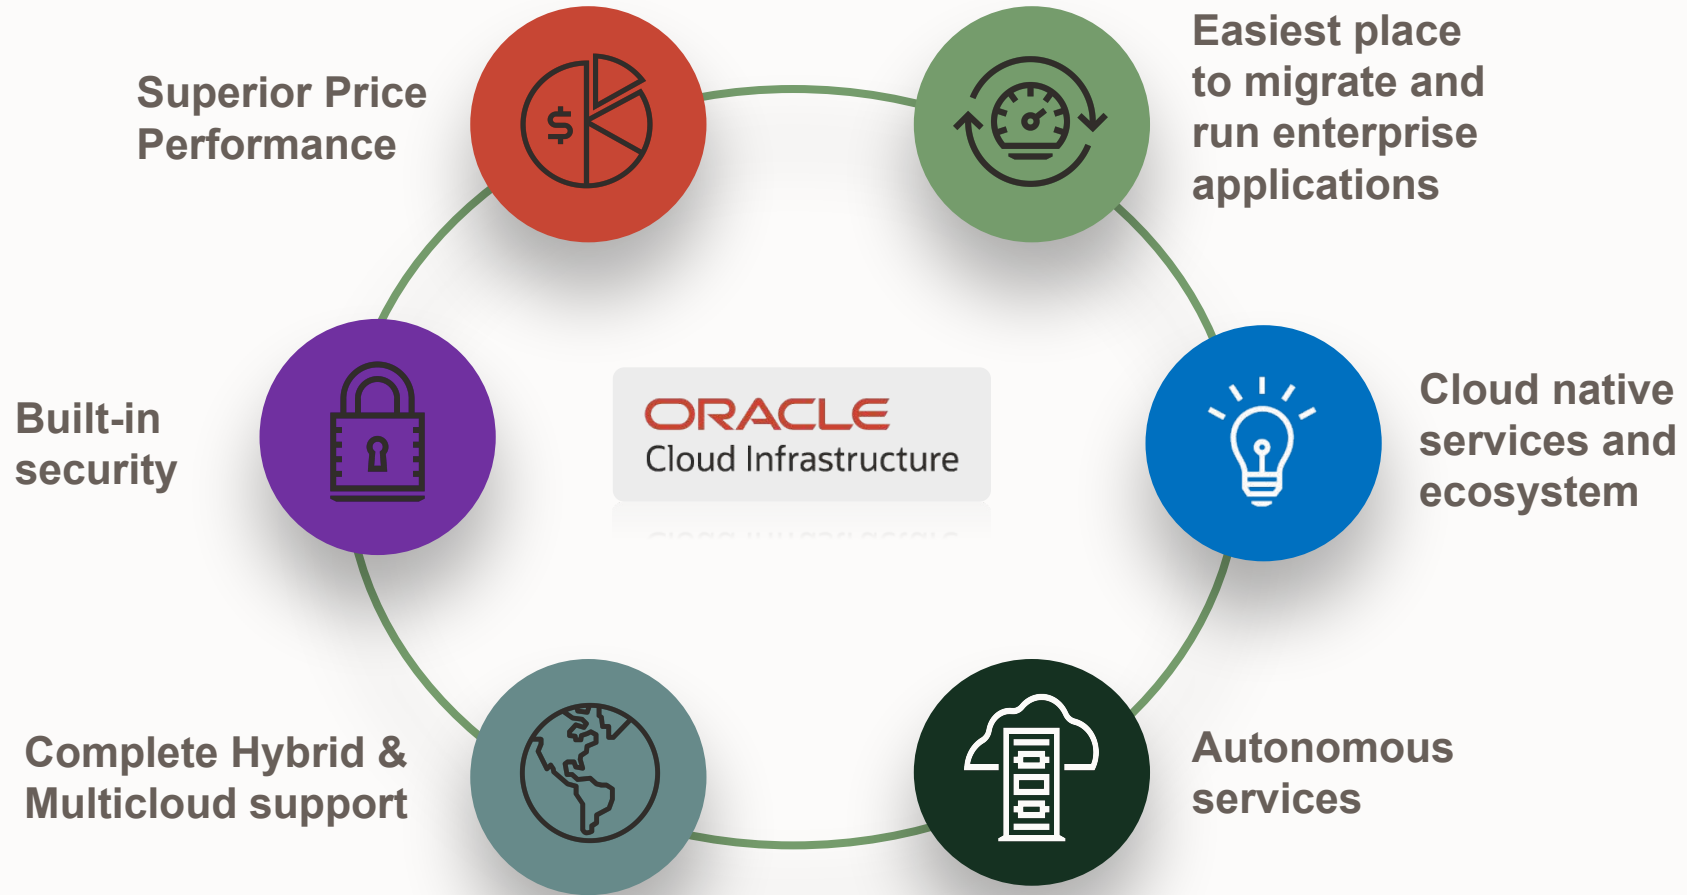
Superior Price Performance

Easiest place to migrate and run enterprise applications

ORACLE
Cloud Infrastructure

Built-in security

Cloud native services and ecosystem

Complete Hybrid & Multicloud support

Autonomous services